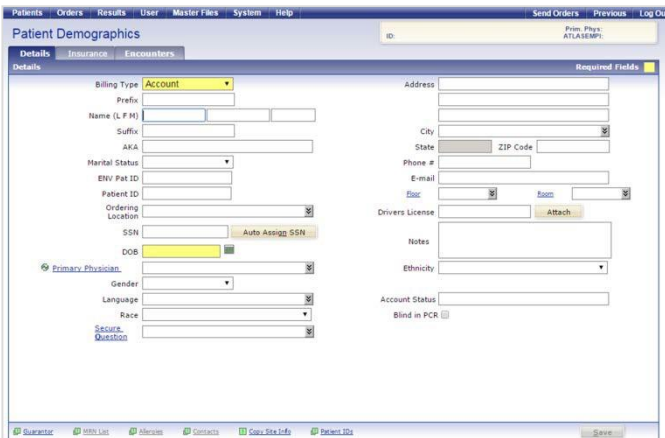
Patients Orders Results User Master Files System Help Send Orders Previous Log Ou

Patient Demographics

ID:

Prim. Phys:
ATLASEMPI:

Details Insurance Encounters

Details

Required Fields

Billing Type Account

Prefix

Name (L F M)

Suffix

AKA

Marital Status

ENV Pat ID

Patient ID

Ordering Location

SSN

Auto Assign SSN

DOB

Primary Physician

Gender

Language

Race

Secure Question

Address

City

State

ZIP Code

Phone #

E-mail

Floor

Room

Drivers License

Attach

Notes

Ethnicity

Account Status

Blind in PCR

Guarantor MRN List Allergies Contacts Copy Site Info Patient IDs

Save